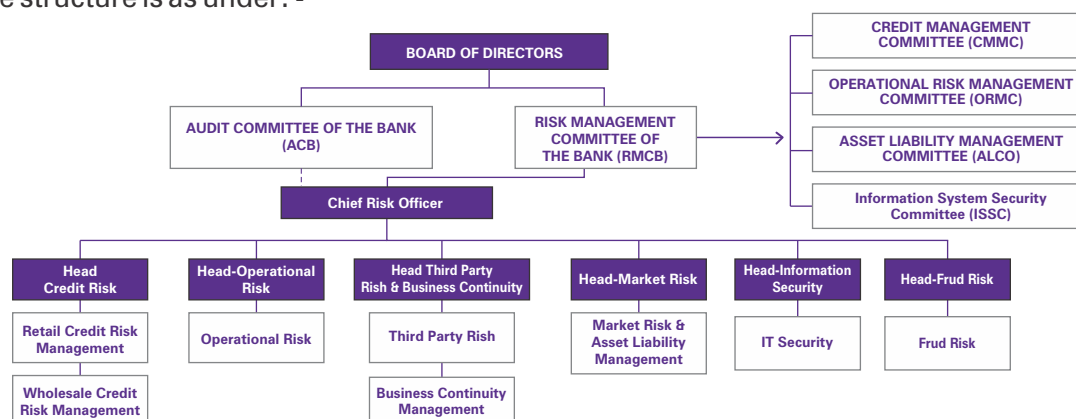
e structure is as under: -

BOARD OF DIRECTORS

AUDIT COMMITTEE OF THE BANK (ACB)

RISK MANAGEMENT COMMITTEE OF THE BANK (RMCB)

CREDIT MANAGEMENT COMMITTEE (CMMC)

OPERATIONAL RISK MANAGEMENT COMMITTEE (ORMC)

ASSET LIABILITY MANAGEMENT COMMITTEE (ALCO)

Information System Security Committee (ISSC)

Chief Risk Officer

Head Credit Risk

Retail Credit Risk Management

Wholesale Credit Risk Management

Head-Operational Risk

Operational Risk

Head Third Party Rish & Business Continuity

Third Party Rish

Business Continuity Management

Head-Market Risk

Market Risk & Asset Liability Management

Head-Information Security

IT Security

Head-Frud Risk

Frud Risk